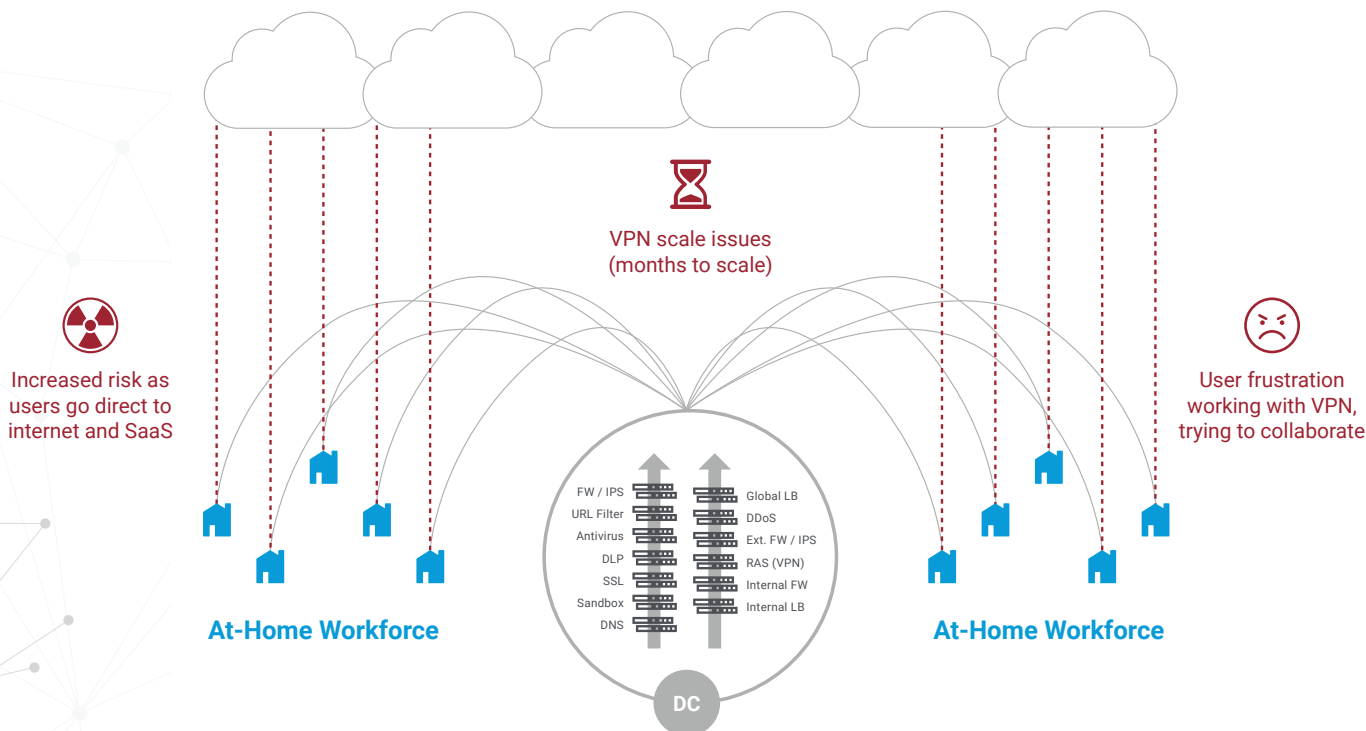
VPN scale issues
(months to scale)

Increased risk as users go direct to internet and SaaS

User frustration working with VPN, trying to collaborate

FW / IPS
URL Filter
Antivirus
DLP
SSL
Sandbox
DNS

Global LB
DDoS
Ext. FW / IPS
RAS (VPN)
Internal FW
Internal LB

At-Home Workforce

At-Home Workforce

DC